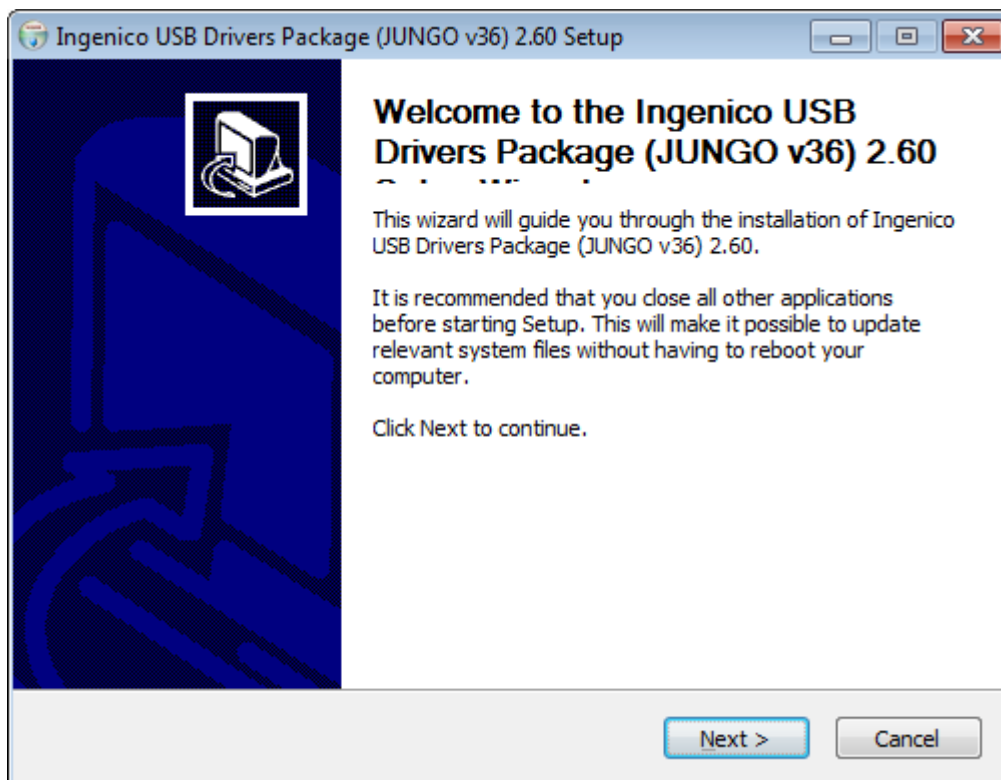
Ingenico USB Drivers Package (JUNGO v36) 2.60 Setup

Welcome to the Ingenico USB Drivers Package (JUNGO v36) 2.60 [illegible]

This wizard will guide you through the installation of Ingenico USB Drivers Package (JUNGO v36) 2.60.

It is recommended that you close all other applications before starting Setup. This will make it possible to update relevant system files without having to reboot your computer.

Click Next to continue.

Next >
Cancel